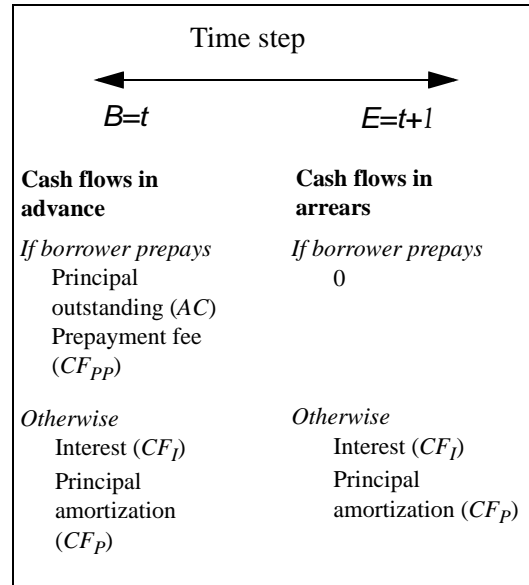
Time step

$B=t$

$E=t+1$

**Cash flows in advance**

*If borrower prepays*
Principal outstanding ($AC$)
Prepayment fee ($CF_{PP}$)

*Otherwise*
Interest ($CF_I$)
Principal amortization ($CF_P$)

**Cash flows in arrears**

*If borrower prepays*
0

*Otherwise*
Interest ($CF_I$)
Principal amortization ($CF_P$)